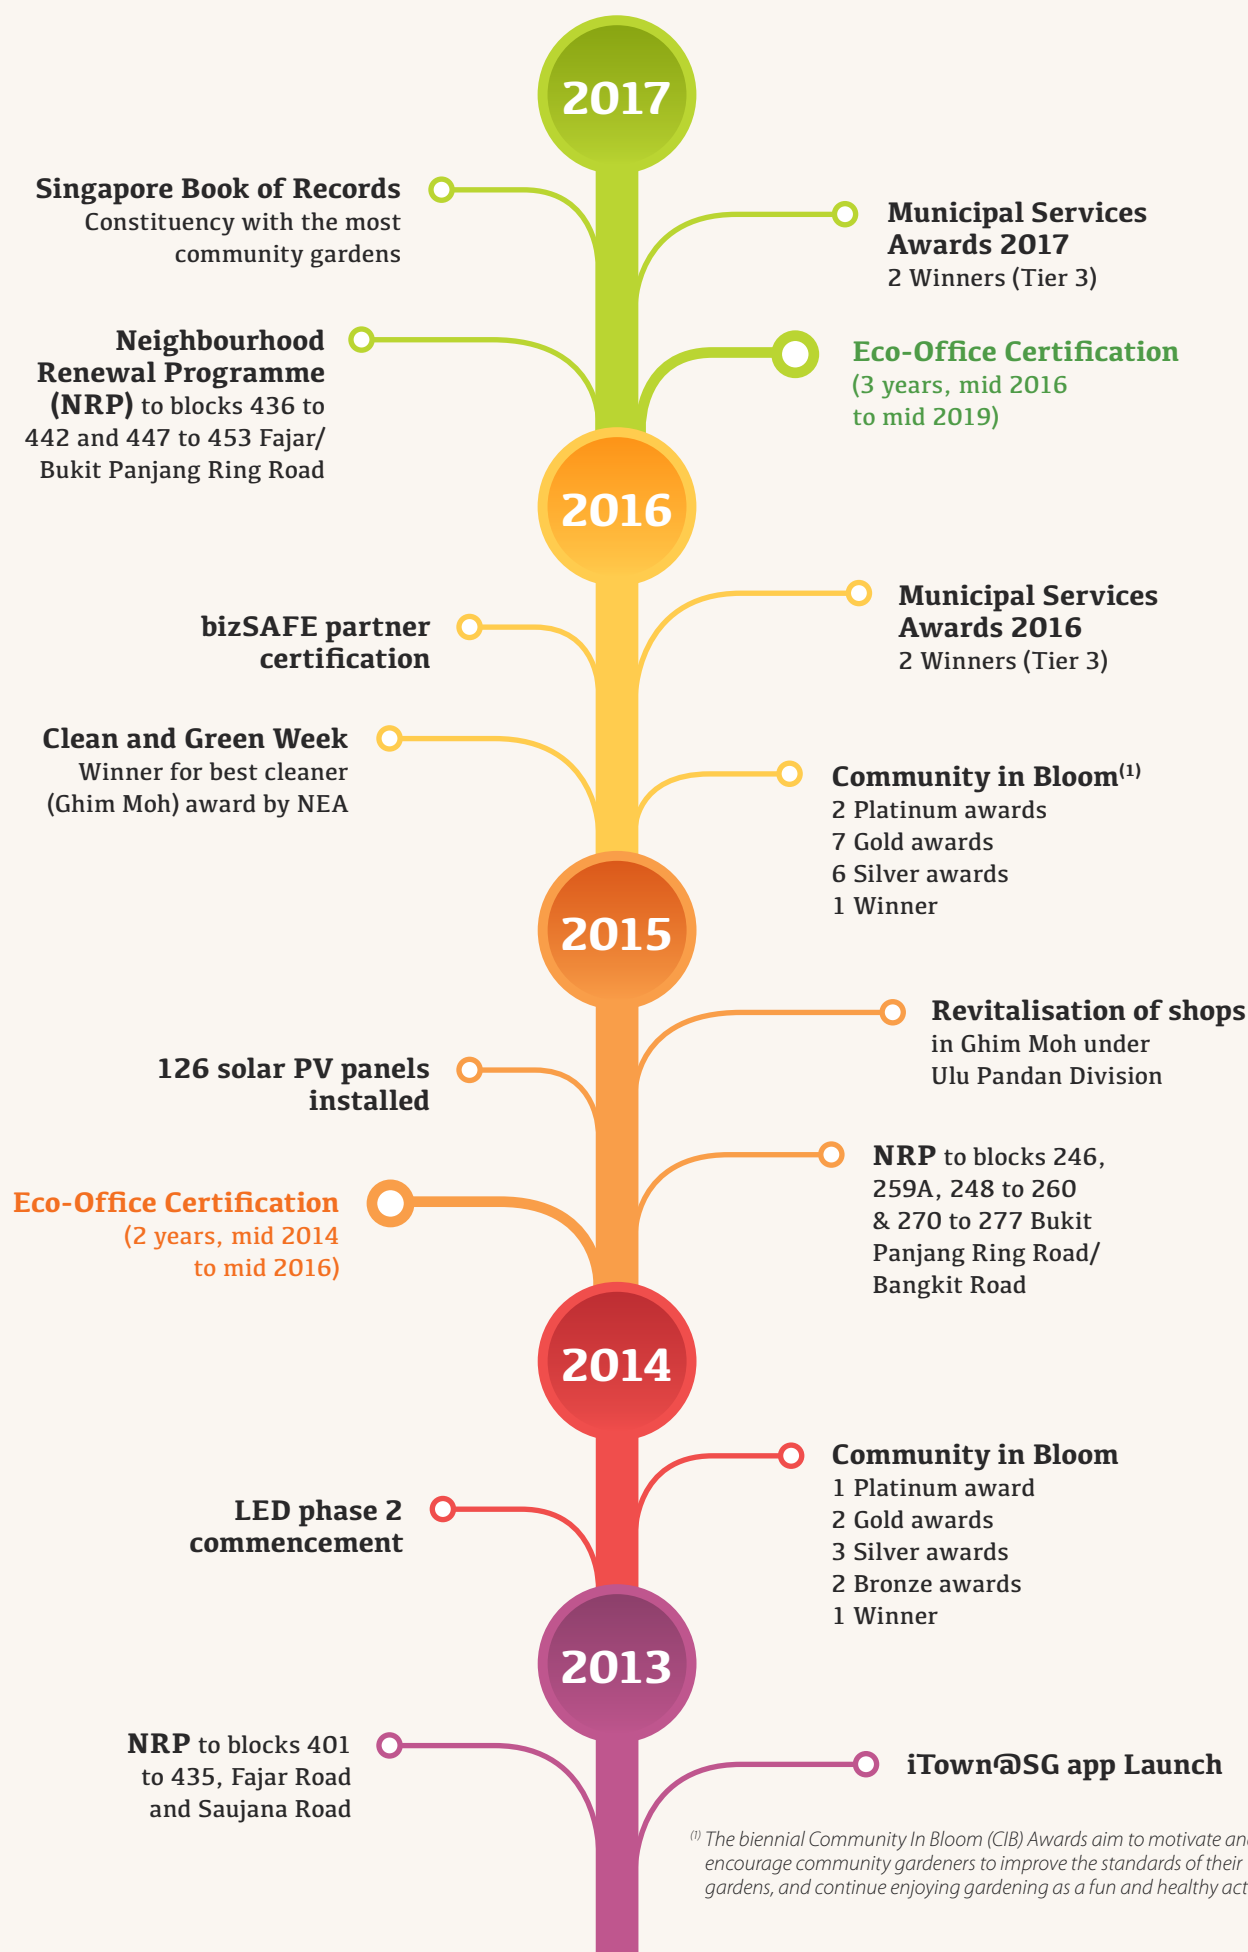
2017

Singapore Book of Records
Constituency with the most community gardens

Municipal Services Awards 2017
2 Winners (Tier 3)

Neighbourhood Renewal Programme (NRP) to blocks 436 to 442 and 447 to 453 Fajar/ Bukit Panjang Ring Road

Eco-Office Certification
(3 years, mid 2016 to mid 2019)

2016

bizSAFE partner certification

Municipal Services Awards 2016
2 Winners (Tier 3)

Clean and Green Week
Winner for best cleaner (Ghim Moh) award by NEA

Community in Bloom$^{(1)}$
2 Platinum awards
7 Gold awards
6 Silver awards
1 Winner

2015

Revitalisation of shops
in Ghim Moh under Ulu Pandan Division

126 solar PV panels installed

NRP to blocks 246, 259A, 248 to 260 & 270 to 277 Bukit Panjang Ring Road/ Bangkit Road

Eco-Office Certification
(2 years, mid 2014 to mid 2016)

2014

Community in Bloom
1 Platinum award
2 Gold awards
3 Silver awards
2 Bronze awards
1 Winner

LED phase 2 commencement

2013

NRP to blocks 401 to 435, Fajar Road and Saujana Road

iTown@SG app Launch

$^{(1)}$ The biennial Community In Bloom (CIB) Awards aim to motivate an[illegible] encourage community gardeners to improve the standards of their gardens, and continue enjoying gardening as a fun and healthy act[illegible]